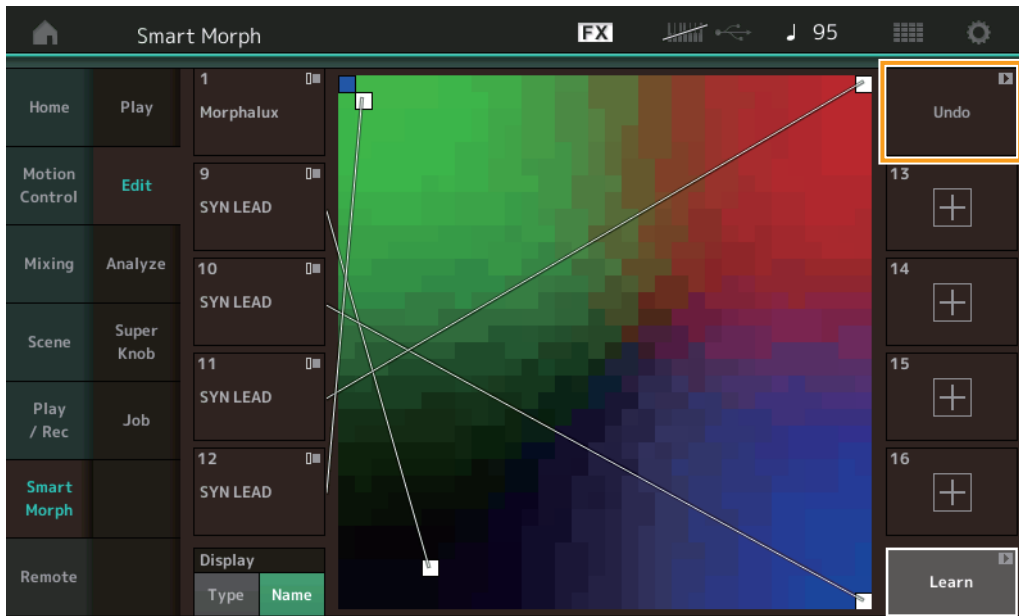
Smart Morph

FX

♩ 95

Home
Play
Motion Control
Edit
Mixing
Analyze
Scene
Super Knob
Play / Rec
Job
Smart Morph
Remote

1
Morphalux
9
SYN LEAD
10
SYN LEAD
11
SYN LEAD
12
SYN LEAD

Display
Type
Name

Undo
13
14
15
16
Learn